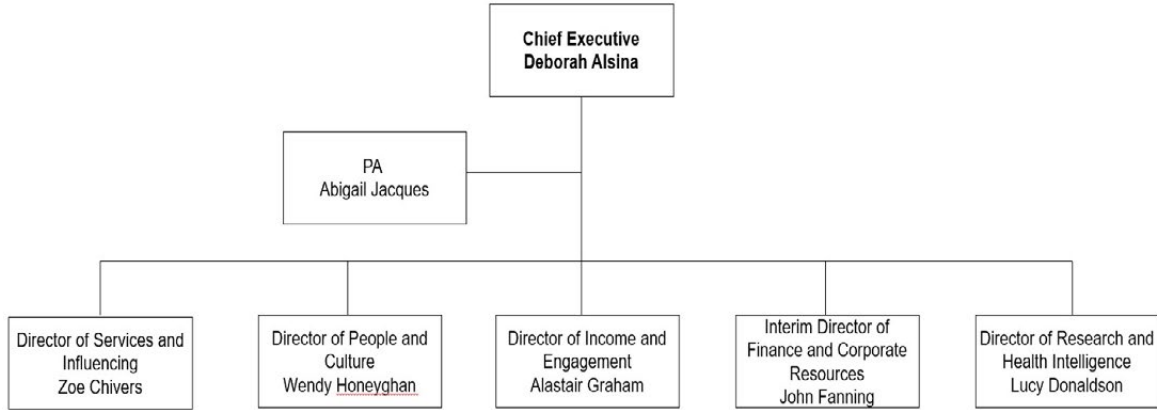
Chief Executive
Deborah Alsina

PA
Abigail Jacques

Director of Services and Influencing
Zoe Chivers

Director of People and Culture
Wendy Honeyghan

Director of Income and Engagement
Alastair Graham

Interim Director of Finance and Corporate Resources
John Fanning

Director of Research and Health Intelligence
Lucy Donaldson